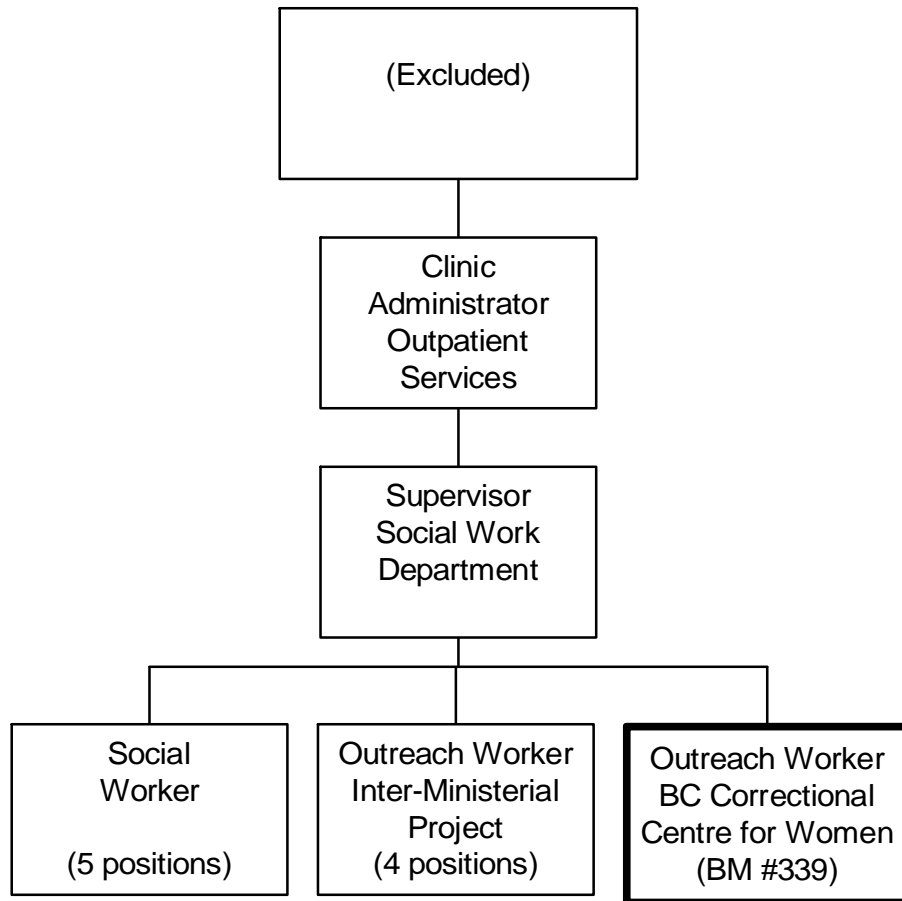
(Excluded)

Clinic Administrator Outpatient Services

Supervisor Social Work Department

Social Worker

(5 positions)

Outreach Worker Inter-Ministerial Project (4 positions)

Outreach Worker BC Correctional Centre for Women (BM #339)